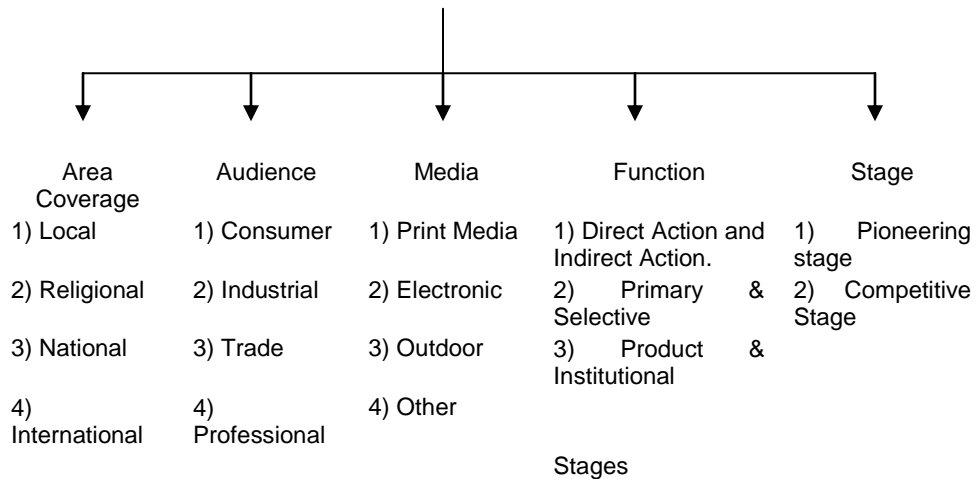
| Area Coverage | Audience | Media | Function | Stage |
|---|---|---|---|---|
| 1) Local | 1) Consumer | 1) Print Media | 1) Direct Action and Indirect Action. | 1) Pioneering stage |
| 2) Religional | 2) Industrial | 2) Electronic | 2) Primary & Selective | 2) Competitive Stage |
| 3) National | 3) Trade | 3) Outdoor | 3) Product & Institutional | |
| 4) International | 4) Professional | 4) Other | | |

Stages